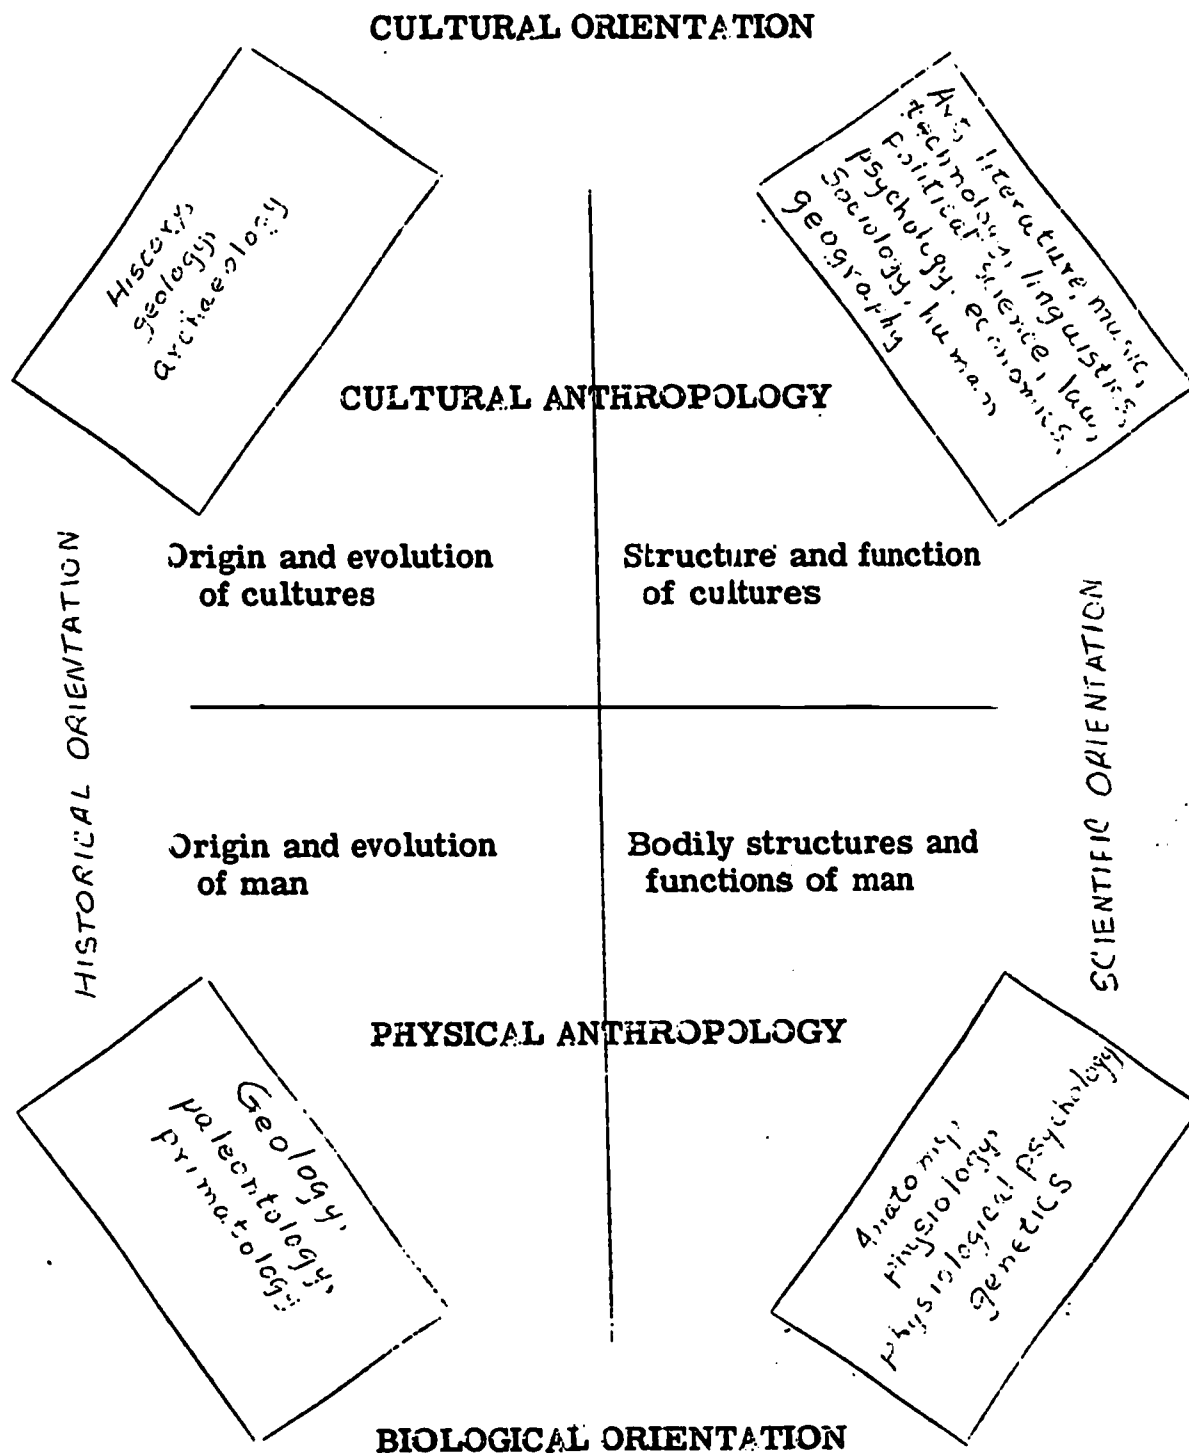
CULTURAL ORIENTATION

History, geology, archaeology

Art, literature, music, technology, linguistics, political science, law, psychology, economics, sociology, human geography

CULTURAL ANTHROPOLOGY

HISTORICAL ORIENTATION

Origin and evolution of cultures

Structure and function of cultures

SCIENTIFIC ORIENTATION

Origin and evolution of man

Bodily structures and functions of man

PHYSICAL ANTHROPOLOGY

Geology, paleontology, primatology

Anatomy, physiology, physiological psychology, genetics

BIOLOGICAL ORIENTATION